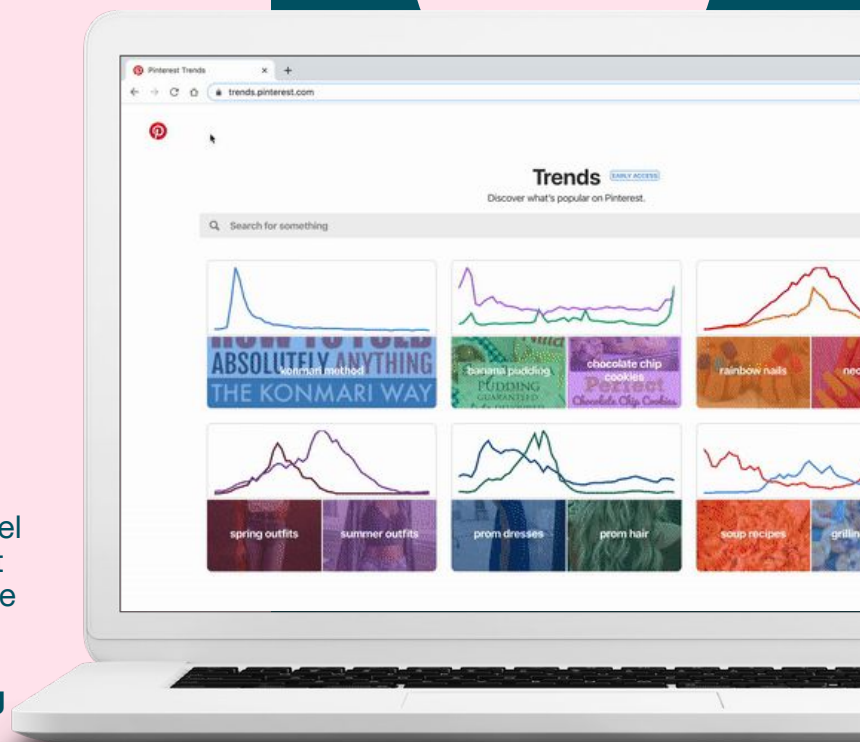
Pinterest Trends ×  +

trends.pinterest.com

Trends EARLY ACCESS

Discover what's popular on Pinterest.

Search for something

HOW TO FOLD ABSOLUTELY ANYTHING THE KONMARI WAY

konmari method

banana pudding

PUDDING

chocolate chip cookies

Perfect Chocolate Chip Cookies

rainbow nails

nec

spring outfits

summer outfits

prom dresses

prom hair

soup recipes

grillin

el

t

e

u